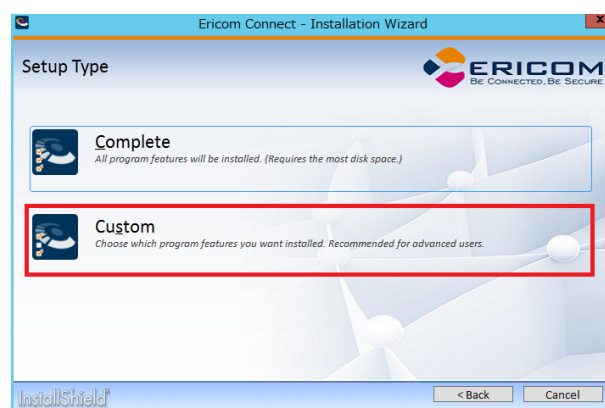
Ericom Connect - Installation Wizard

Setup Type

ERICOM
Be Connected, Be Secure

Complete
All program features will be installed. (Requires the most disk space.)

Custom
Choose which program features you want installed. Recommended for advanced users.

InstallShield

< Back

Cancel